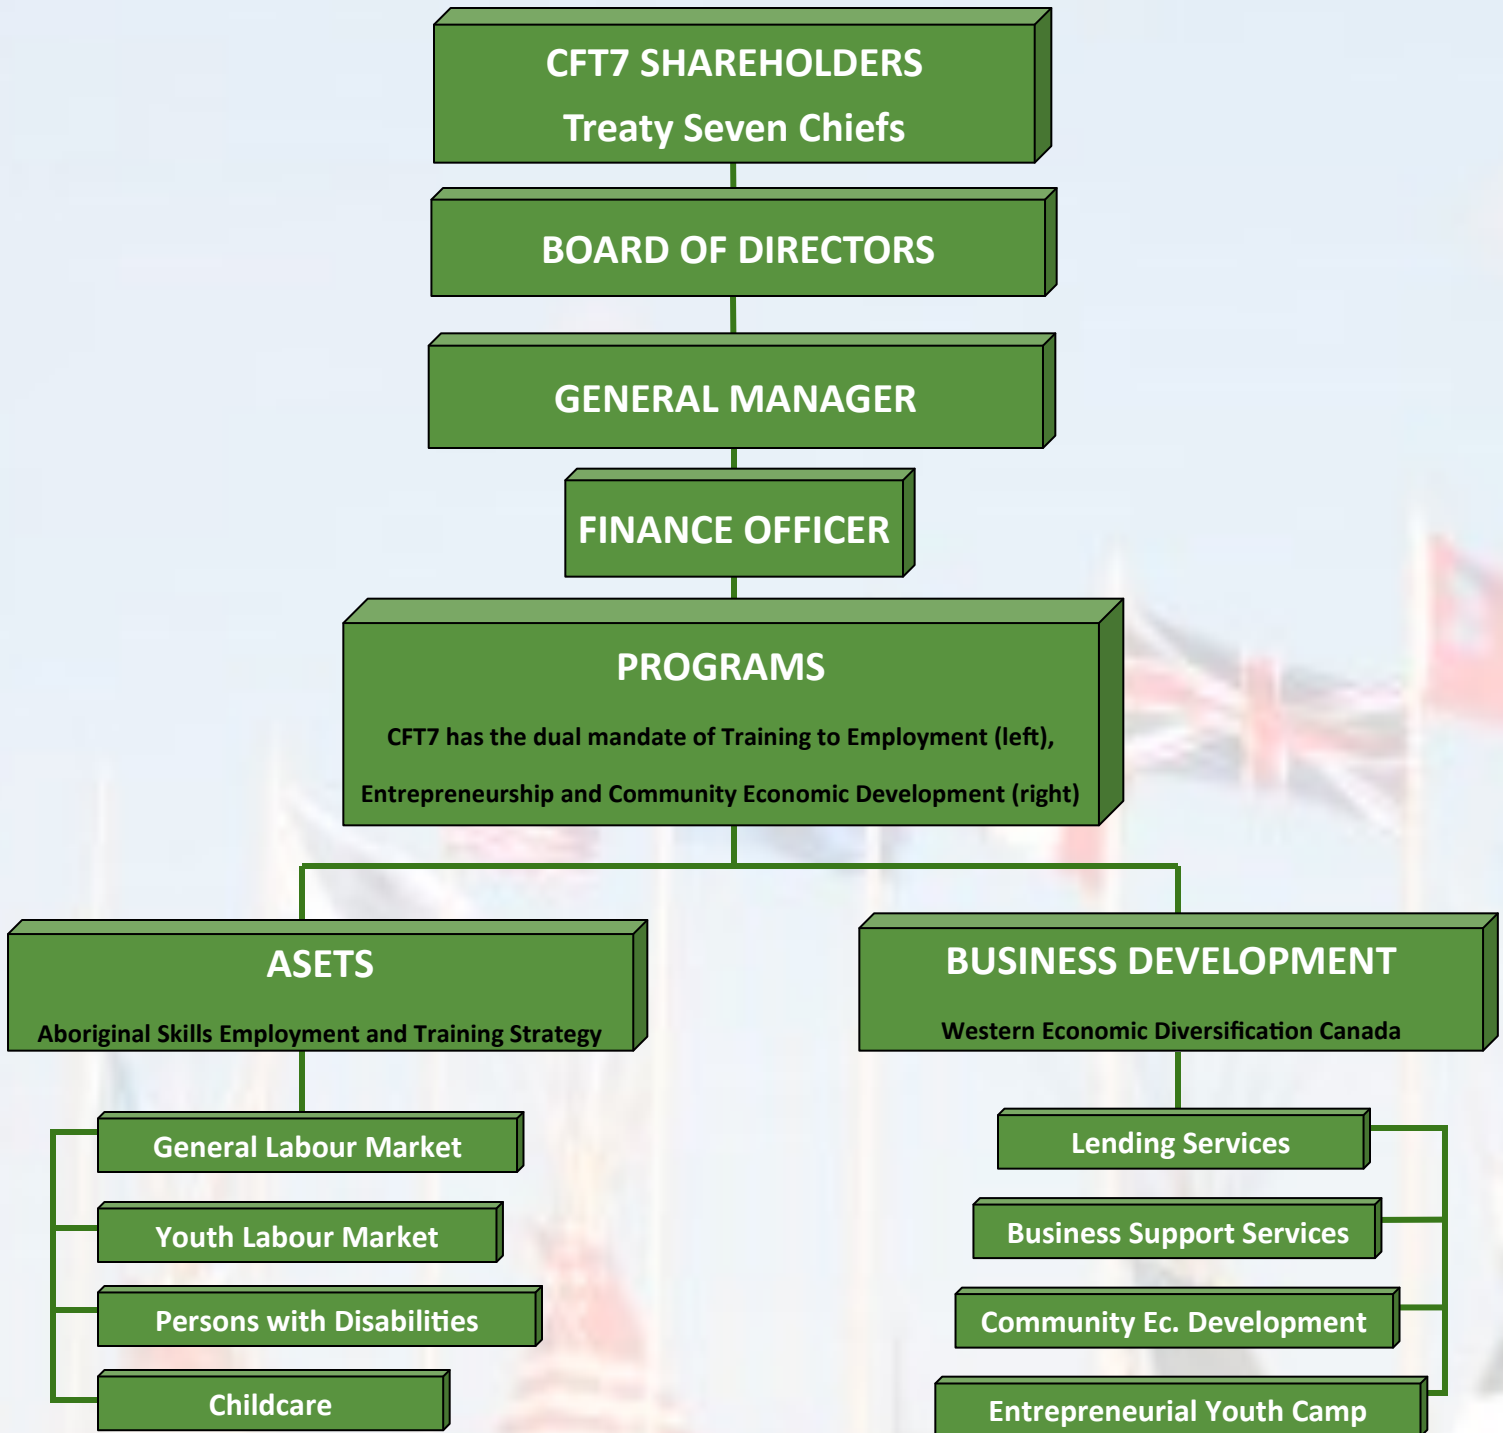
CFT7 SHAREHOLDERS
Treaty Seven Chiefs

BOARD OF DIRECTORS

GENERAL MANAGER

FINANCE OFFICER

PROGRAMS

CFT7 has the dual mandate of Training to Employment (left),

Entrepreneurship and Community Economic Development (right)

ASETS

Aboriginal Skills Employment and Training Strategy

BUSINESS DEVELOPMENT

Western Economic Diversification Canada

General Labour Market

Youth Labour Market

Persons with Disabilities

Childcare

Lending Services

Business Support Services

Community Ec. Development

Entrepreneurial Youth Camp